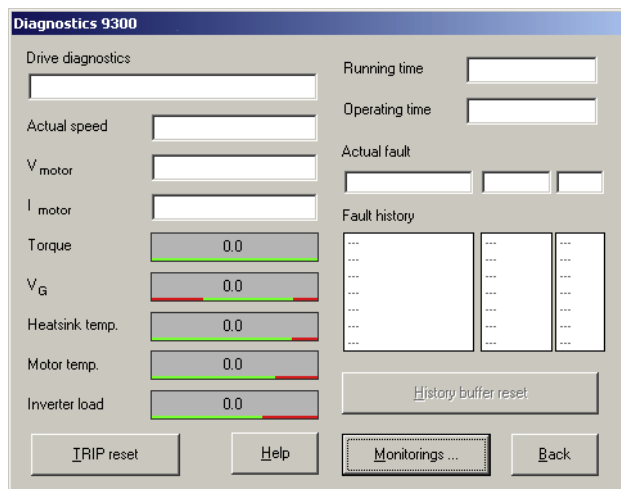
Diagnostics 9300

Drive diagnostics

Actual speed

$V_{motor}$

$I_{motor}$

Torque 0.0

$V_G$ 0.0

Heatsink temp. 0.0

Motor temp. 0.0

Inverter load 0.0

Running time

Operating time

Actual fault

Fault history

| --- | --- | --- |
|---|---|---|
| --- | --- | --- |
| --- | --- | --- |
| --- | --- | --- |
| --- | --- | --- |
| --- | --- | --- |
| --- | --- | --- |
| --- | --- | --- |

History buffer reset

TRIP reset

Help

Monitorings ...

Back